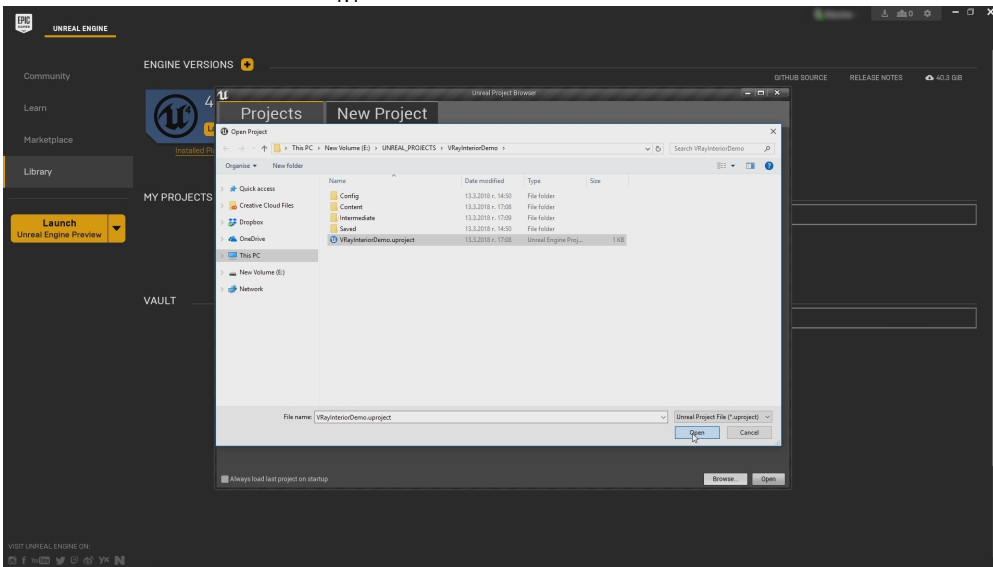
EPIC GAMES
UNREAL ENGINE

Community
Learn
Marketplace
Library

Launch
Unreal Engine Preview

ENGINE VERSIONS

GITHUB SOURCE
RELEASE NOTES
40.3 GiB

4
Installed Pl

MY PROJECTS

VAULT

Unreal Project Browser

Projects
New Project

Open Project

This PC › New Volume (E:) › UNREAL_PROJECTS › VRayInteriorDemo ›

Search VRayInteriorDemo

Organise ▾
New folder

Quick access
Creative Cloud Files
Dropbox
OneDrive
This PC
New Volume (E:)
Network

| Name | Date modified | Type | Size |
|---|---|---|---|
| Config | 13.3.2018 г. 14:50 | File folder | |
| Content | 13.3.2018 г. 17:08 | File folder | |
| Intermediate | 13.3.2018 г. 17:09 | File folder | |
| Saved | 13.3.2018 г. 14:50 | File folder | |
| VRayInteriorDemo.uproject | 13.3.2018 г. 17:08 | Unreal Engine Proj... | 1 KB |

File name: VRayInteriorDemo.uproject
Unreal Project File (*.uproject)
Open
Cancel

Always load last project on startup
Browse...
Open

VISIT UNREAL ENGINE ON: